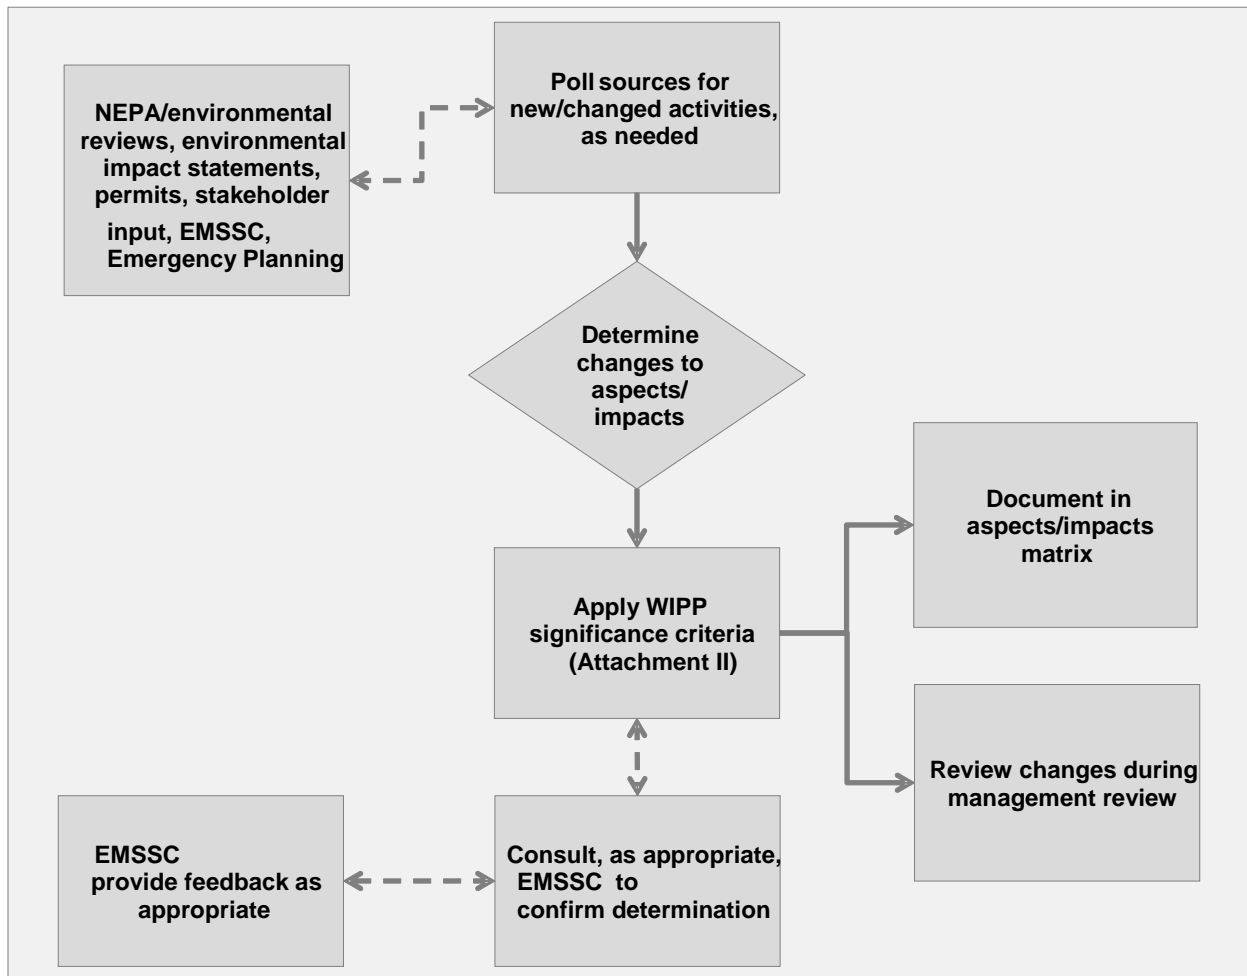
NEPA/environmental reviews, environmental impact statements, permits, stakeholder input, EMSSC, Emergency Planning

Poll sources for new/changed activities, as needed

Determine changes to aspects/ impacts

Apply WIPP significance criteria (Attachment II)

Document in aspects/impacts matrix

Review changes during management review

EMSSC provide feedback as appropriate

Consult, as appropriate, EMSSC to confirm determination